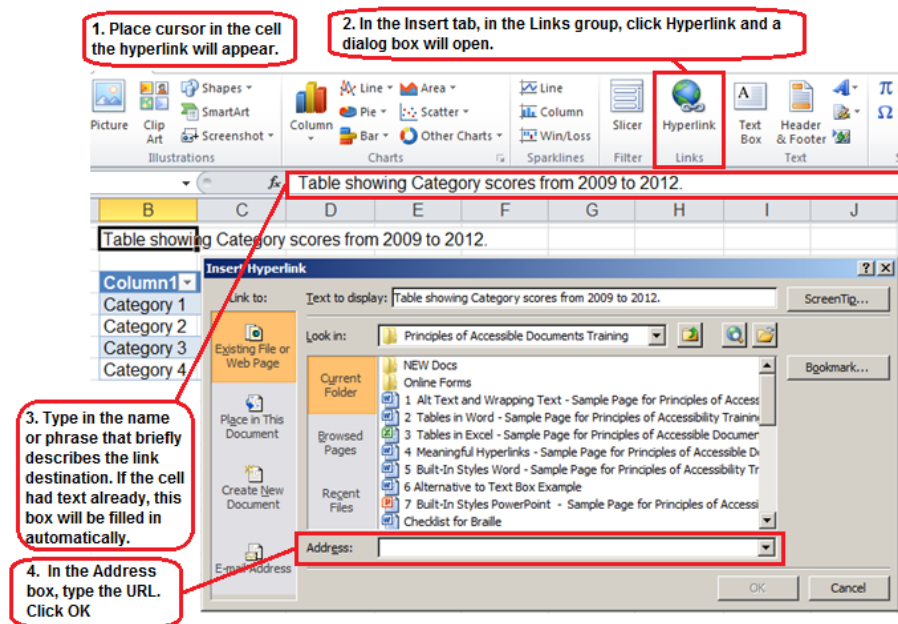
1. Place cursor in the cell the hyperlink will appear.

2. In the Insert tab, in the Links group, click Hyperlink and a dialog box will open.

Picture Clip Art Shapes SmartArt Screenshot Illustrations Column Line Pie Bar Area Scatter Other Charts Charts Line Column Win/Loss Sparklines Slicer Filter Hyperlink Links Text Box Header & Footer Text π Ω

fx Table showing Category scores from 2009 to 2012.

| B | C | D | E | F | G | H | I | J |
|---|---|---|---|---|---|---|---|---|

Table showing Category scores from 2009 to 2012.

Column1
Category 1
Category 2
Category 3
Category 4

Insert Hyperlink ? X
Link to:
Text to display: Table showing Category scores from 2009 to 2012.
ScreenTip...
Existing File or Web Page
Look in: Principles of Accessible Documents Training
Current Folder
NEW Docs
Online Forms
1 Alt Text and Wrapping Text - Sample Page for Principles of Access
2 Tables in Word - Sample Page for Principles of Accessibility Trainin
3 Tables in Excel - Sample Page for Principles of Accessible Documer
4 Meaningful Hyperlinks - Sample Page for Principles of Accessible D
5 Built-In Styles Word - Sample Page for Principles of Accessibility Tr
6 Alternative to Text Box Example
7 Built-In Styles PowerPoint - Sample Page for Principles of Accessi
Checklist for Braille
Bookmark...
Place in This Document
Browsed Pages
Create New Document
Recent Files
E-mail Address
Address:
OK
Cancel

3. Type in the name or phrase that briefly describes the link destination. If the cell had text already, this box will be filled in automatically.

4. In the Address box, type the URL. Click OK